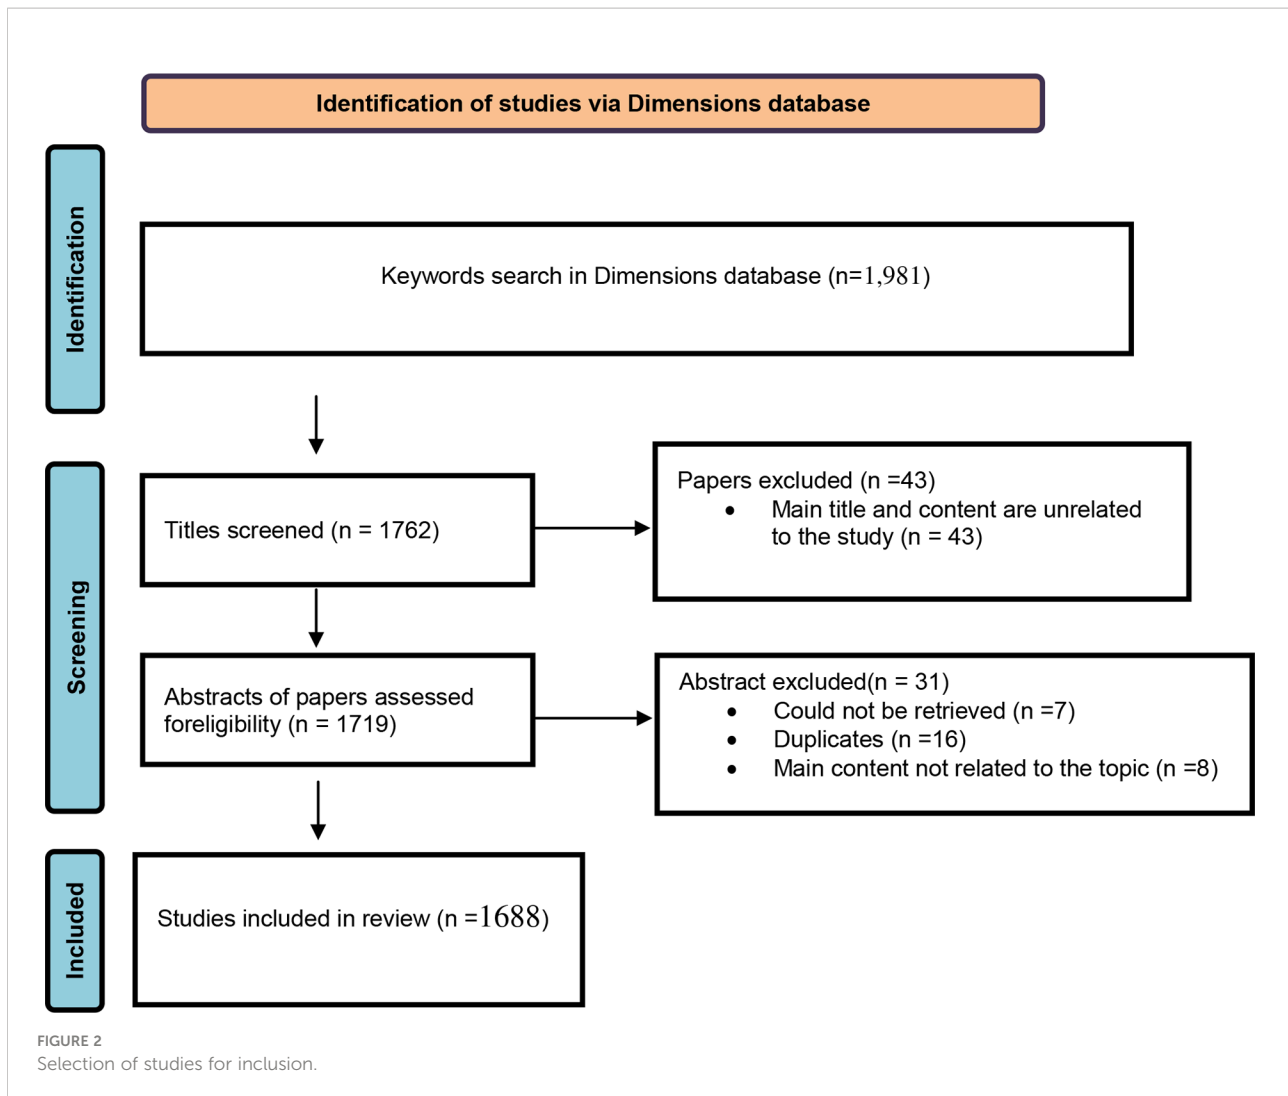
Identification of studies via Dimensions database

Identification

Keywords search in Dimensions database (n=1,981)

Screening

Titles screened (n = 1762)

Papers excluded (n =43)
• Main title and content are unrelated to the study (n = 43)

Abstracts of papers assessed foreligibility (n = 1719)

Abstract excluded(n = 31)
• Could not be retrieved (n =7)
• Duplicates (n =16)
• Main content not related to the topic (n =8)

Included

Studies included in review (n =1688)

FIGURE 2
Selection of studies for inclusion.